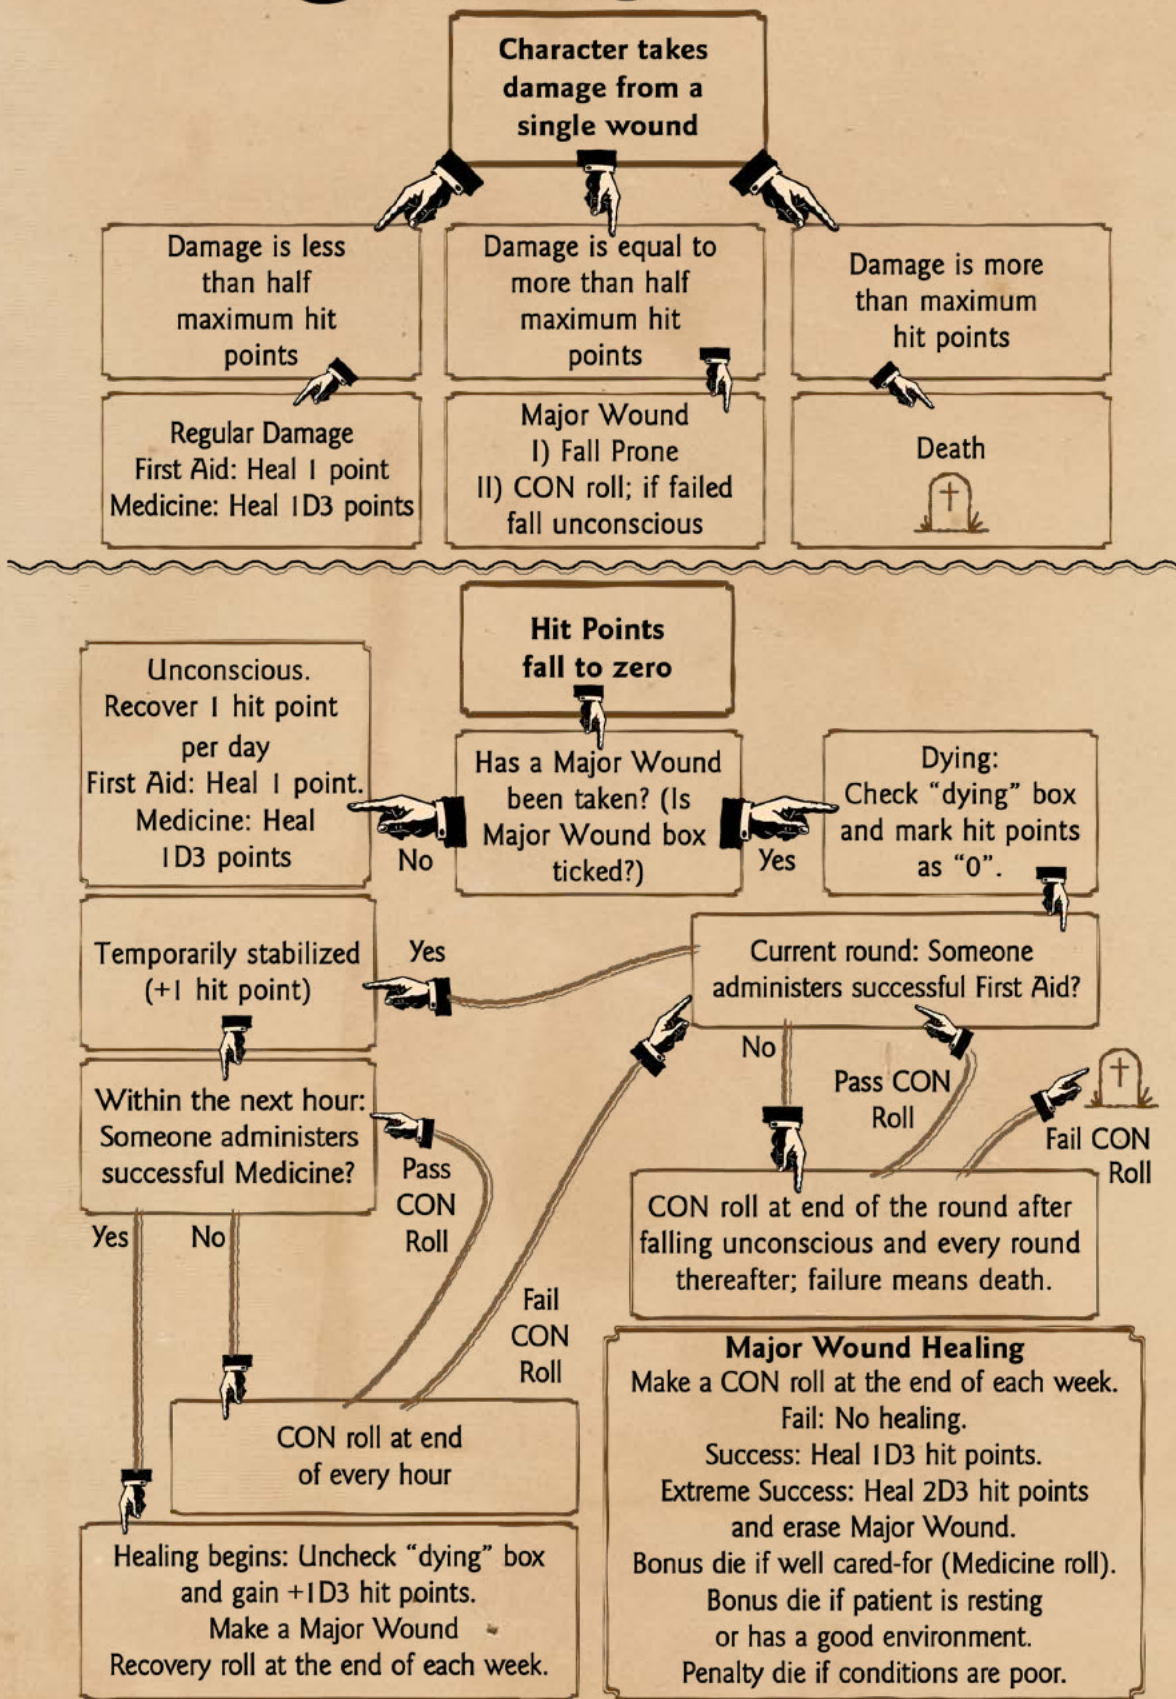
Character takes damage from a single wound

Damage is less than half maximum hit points

Damage is equal to more than half maximum hit points

Damage is more than maximum hit points

Regular Damage
First Aid: Heal 1 point
Medicine: Heal 1D3 points

Major Wound
I) Fall Prone
II) CON roll; if failed fall unconscious

Death

Hit Points fall to zero

Unconscious.
Recover 1 hit point per day
First Aid: Heal 1 point.
Medicine: Heal 1D3 points

No

Has a Major Wound been taken? (Is Major Wound box ticked?)

Yes

Dying:
Check "dying" box and mark hit points as "0".

Temporarily stabilized (+1 hit point)

Yes

Current round: Someone administers successful First Aid?

No

Pass CON Roll

Fail CON Roll

Within the next hour: Someone administers successful Medicine?

Pass CON Roll

CON roll at end of the round after falling unconscious and every round thereafter; failure means death.

Yes

No

Fail CON Roll

Major Wound Healing
Make a CON roll at the end of each week.
Fail: No healing.
Success: Heal 1D3 hit points.
Extreme Success: Heal 2D3 hit points and erase Major Wound.
Bonus die if well cared-for (Medicine roll).
Bonus die if patient is resting or has a good environment.
Penalty die if conditions are poor.

CON roll at end of every hour

Healing begins: Uncheck "dying" box and gain +1D3 hit points.
Make a Major Wound Recovery roll at the end of each week.